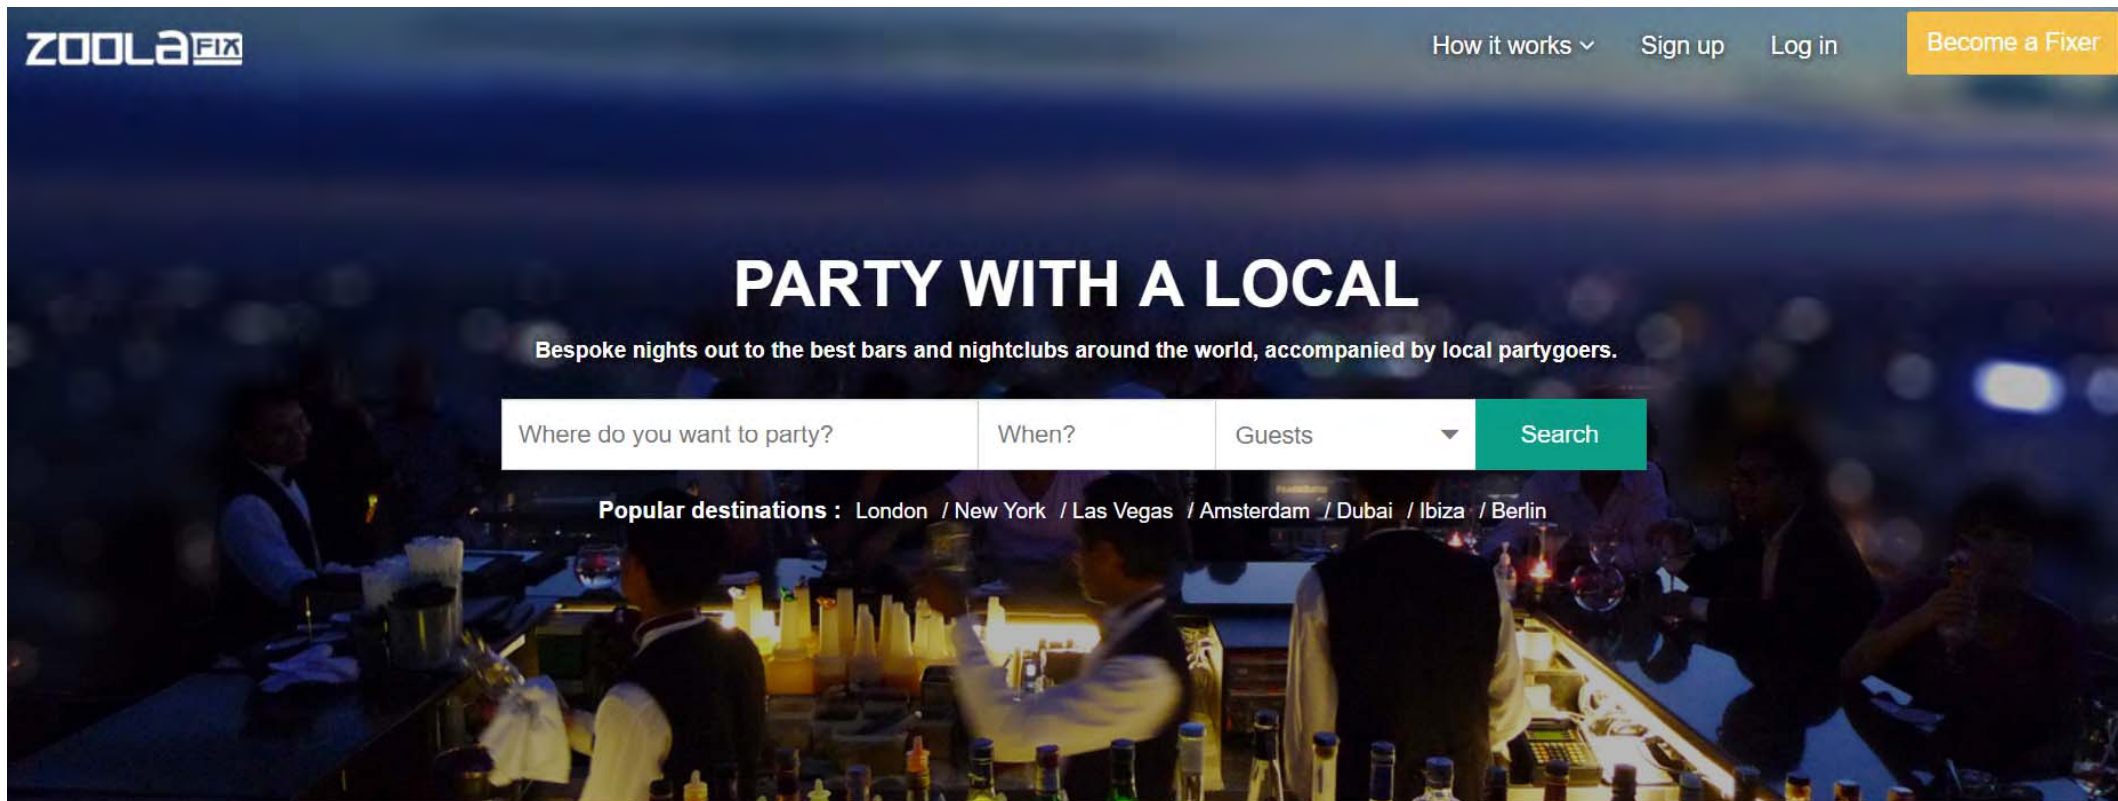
ZOOLa FIX

How it works Sign up Log in Become a Fixer

PARTY WITH A LOCAL

Bespoke nights out to the best bars and nightclubs around the world, accompanied by local partygoers.

Where do you want to party? When? Guests Search

Popular destinations : London / New York / Las Vegas / Amsterdam / Dubai / Ibiza / Berlin